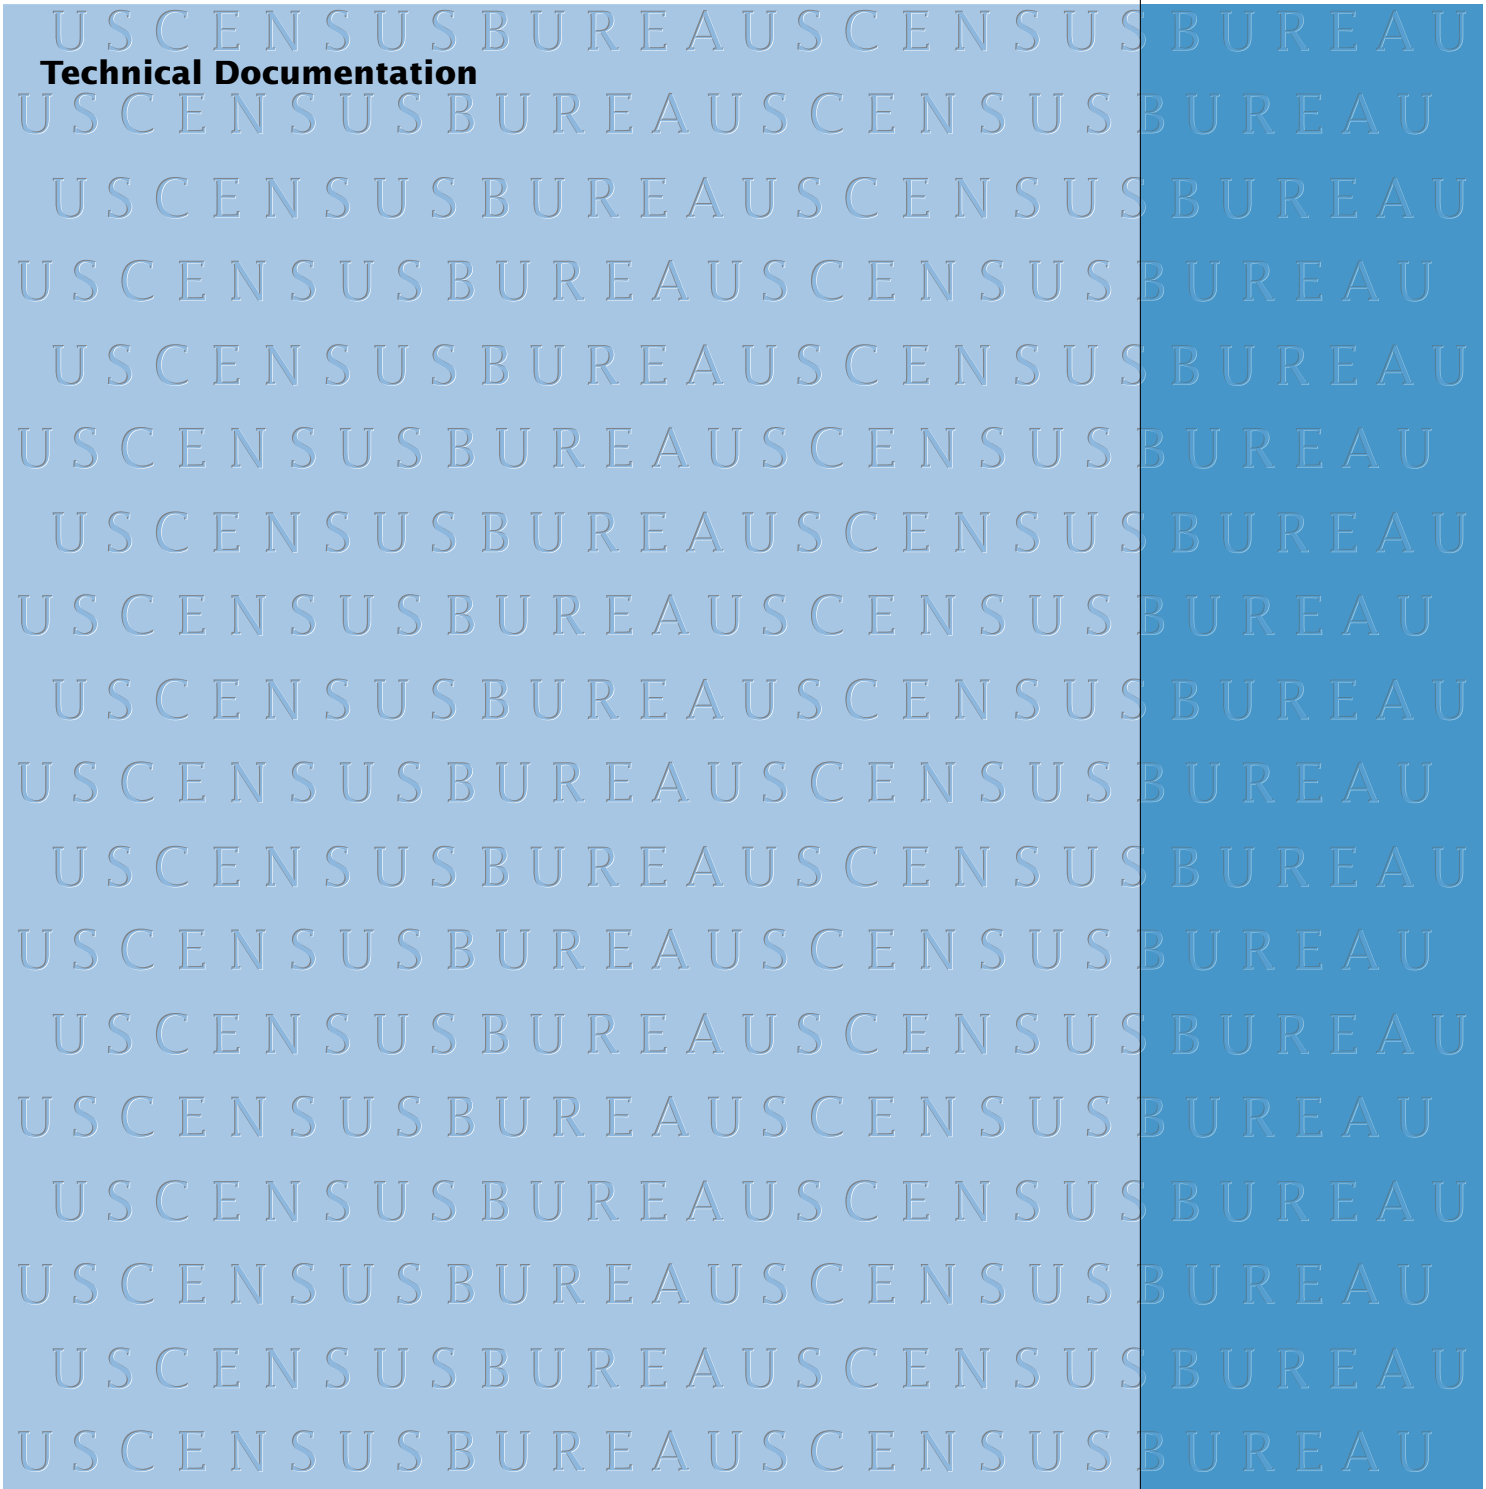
USCENSUSBUREAUSCENSUSBUREAU
Technical Documentation
USCENSUSBUREAUSCENSUSBUREAU
USCENSUSBUREAUSCENSUSBUREAU
USCENSUSBUREAUSCENSUSBUREAU
USCENSUSBUREAUSCENSUSBUREAU
USCENSUSBUREAUSCENSUSBUREAU
USCENSUSBUREAUSCENSUSBUREAU
USCENSUSBUREAUSCENSUSBUREAU
USCENSUSBUREAUSCENSUSBUREAU
USCENSUSBUREAUSCENSUSBUREAU
USCENSUSBUREAUSCENSUSBUREAU
USCENSUSBUREAUSCENSUSBUREAU
USCENSUSBUREAUSCENSUSBUREAU
USCENSUSBUREAUSCENSUSBUREAU
USCENSUSBUREAUSCENSUSBUREAU
USCENSUSBUREAUSCENSUSBUREAU
USCENSUSBUREAUSCENSUSBUREAU
USCENSUSBUREAUSCENSUSBUREAU